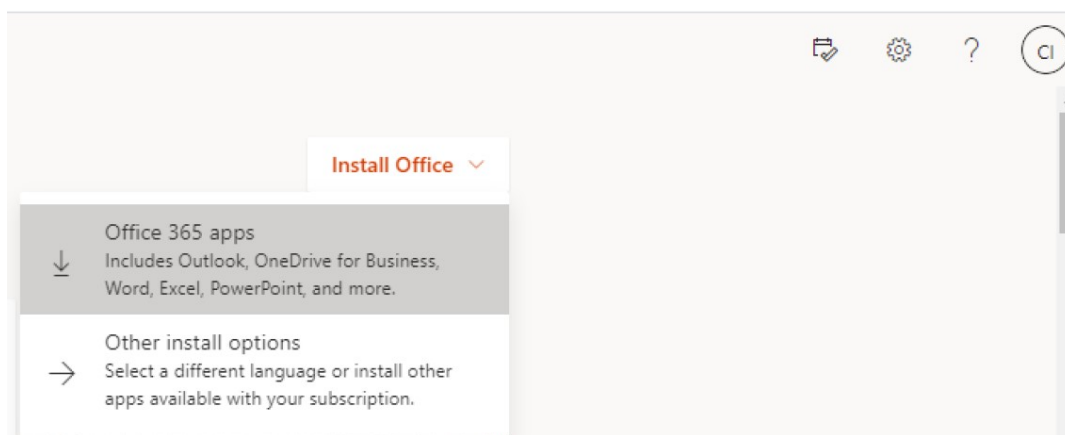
?

CI

Install Office

Office 365 apps
Includes Outlook, OneDrive for Business, Word, Excel, PowerPoint, and more.

Other install options
Select a different language or install other apps available with your subscription.